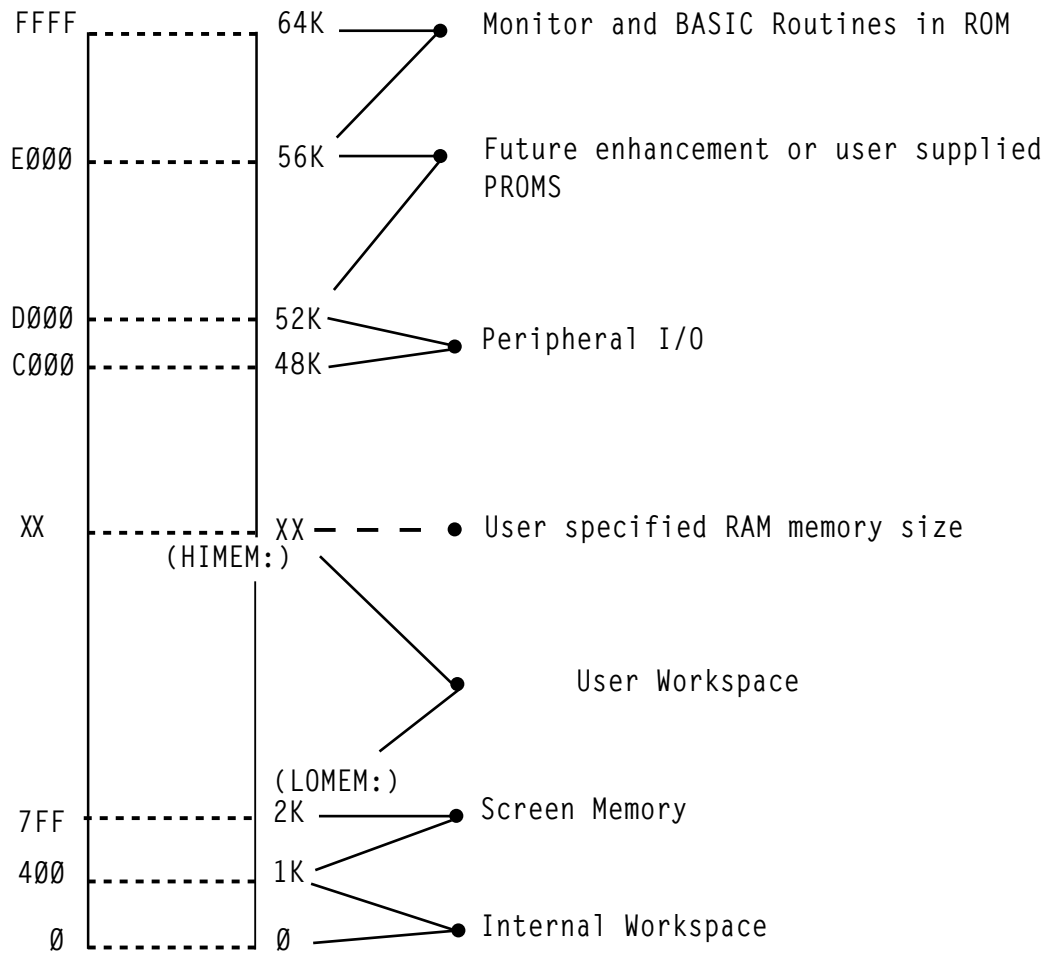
FFFF 64K Monitor and BASIC Routines in ROM

EØØØ 56K Future enhancement or user supplied PROMS

DØØØ 52K
CØØØ 48K Peripheral I/O

XX XX User specified RAM memory size
(HIMEM:)

User Workspace

(LOMEM:)
7FF 2K Screen Memory
4ØØ 1K
Ø Ø Internal Workspace